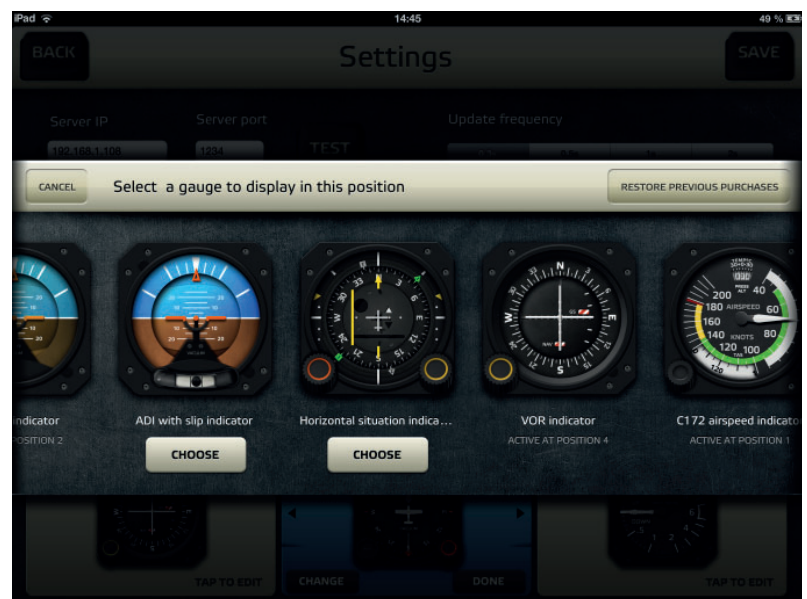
iPad 14:45 49 %

BACK Settings SAVE

Server IP Server port Update frequency

192.168.1.108 1234 TEST

CANCEL Select a gauge to display in this position RESTORE PREVIOUS PURCHASES

ndicator
OSITION 2

ADI with slip indicator
CHOOSE

Horizontal situation indica...
CHOOSE

VOR indicator
ACTIVE AT POSITION 4

C172 airspeed indicato
ACTIVE AT POSITION 1

200 AIRSPEED 40 180 60 160 KNOTS 80 140 120 100

N E S W 33 30 3 6 12 15 21 24

TAP TO EDIT CHANGE DONE TAP TO EDIT